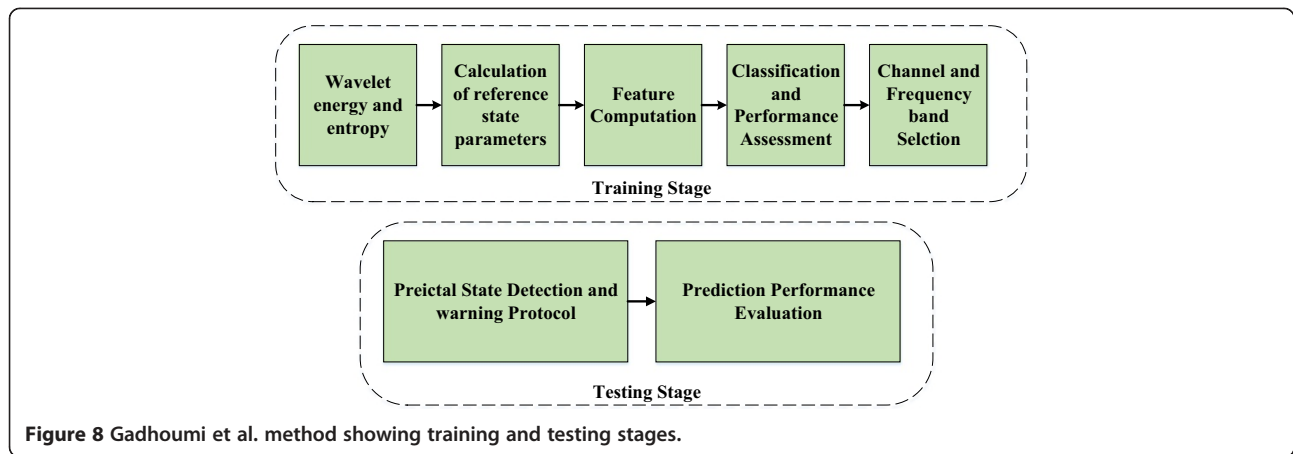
Wavelet energy and entropy

Calculation of reference state parameters

Feature Computation

Classification and Performance Assessment

Channel and Frequency band Selction

Training Stage

Preictal State Detection and warning Protocol

Prediction Performance Evaluation

Testing Stage

Figure 8 Gadhoumi et al. method showing training and testing stages.